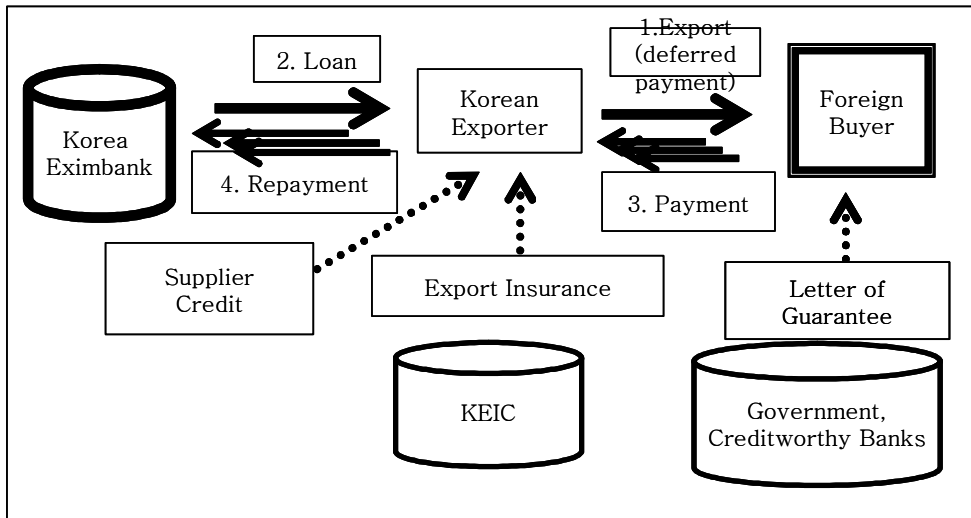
2. Loan

1.Export (deferred payment)

Korea Eximbank

Korean Exporter

Foreign Buyer

4. Repayment

3. Payment

Supplier Credit

Export Insurance

Letter of Guarantee

KEIC

Government, Creditworthy Banks